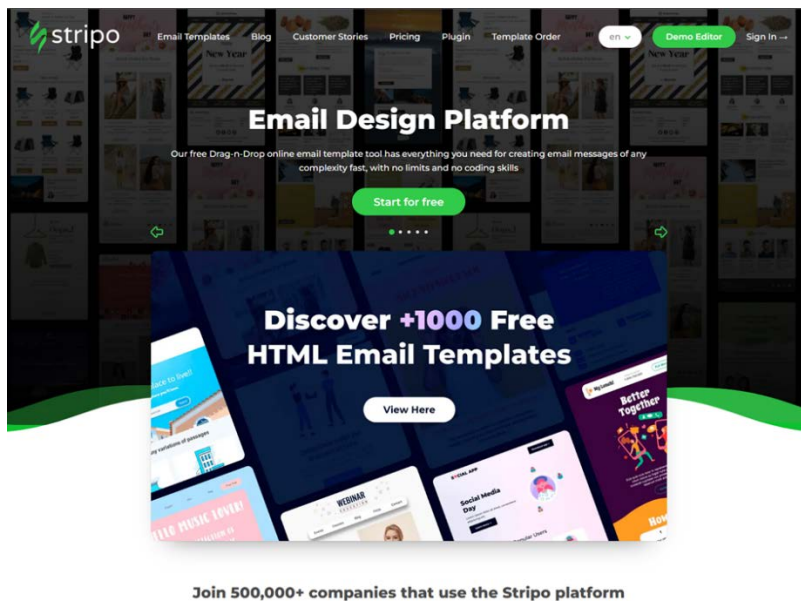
stripo

Email Templates Blog Customer Stories Pricing Plugin Template Order en Demo Editor Sign In →

New Year

New Year

Email Design Platform

Our free Drag-n-Drop online email template tool has everything you need for creating email messages of any complexity fast, with no limits and no coding skills

Start for free

Discover +1000 Free HTML Email Templates

View Here

Better Together

Social Media Day

WEBINAR

Join 500,000+ companies that use the Stripo platform